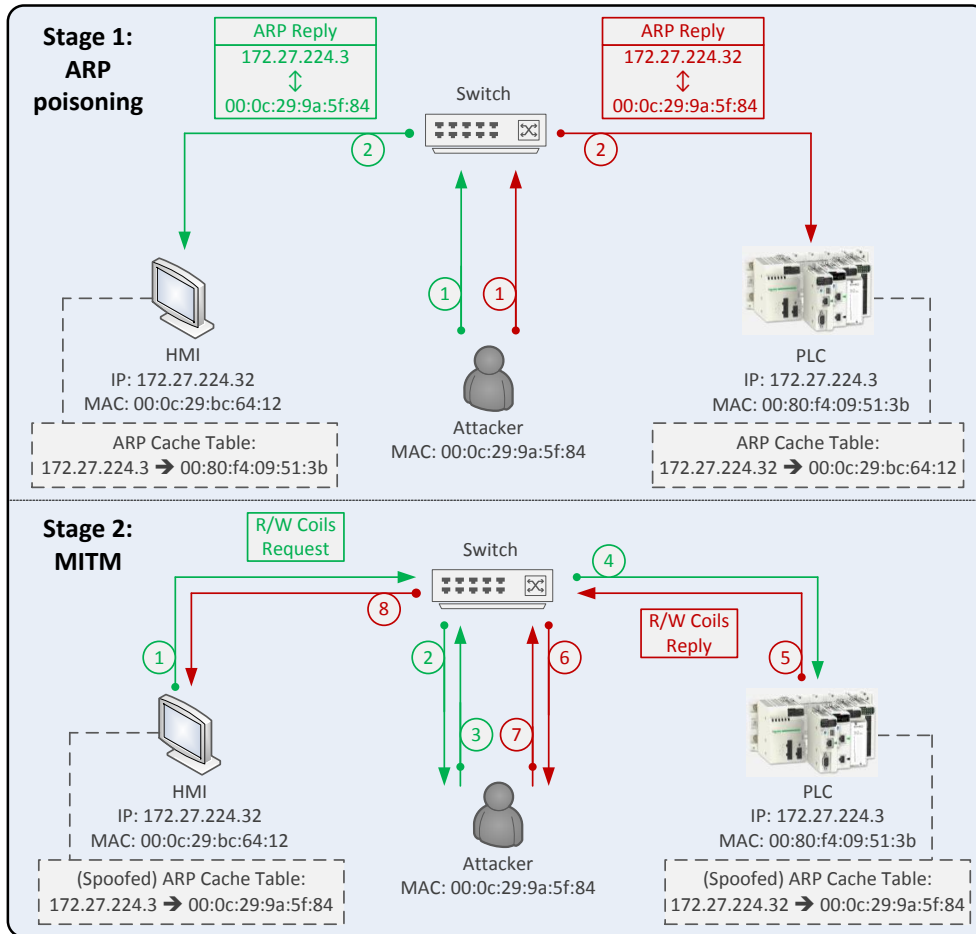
Stage 1:
ARP
poisoning

ARP Reply
172.27.224.3
↕
00:0c:29:9a:5f:84

ARP Reply
172.27.224.32
↕
00:0c:29:9a:5f:84

Switch

2

2

1

1

HMI
IP: 172.27.224.32
MAC: 00:0c:29:bc:64:12

ARP Cache Table:
172.27.224.3 ➔ 00:80:f4:09:51:3b

Attacker
MAC: 00:0c:29:9a:5f:84

PLC
IP: 172.27.224.3
MAC: 00:80:f4:09:51:3b

ARP Cache Table:
172.27.224.32 ➔ 00:0c:29:bc:64:12

Stage 2:
MITM

R/W Coils
Request

Switch

4

8

R/W Coils
Reply

1

2

6

5

3

7

HMI
IP: 172.27.224.32
MAC: 00:0c:29:bc:64:12

(Spoofed) ARP Cache Table:
172.27.224.3 ➔ 00:0c:29:9a:5f:84

Attacker
MAC: 00:0c:29:9a:5f:84

PLC
IP: 172.27.224.3
MAC: 00:80:f4:09:51:3b

(Spoofed) ARP Cache Table:
172.27.224.32 ➔ 00:0c:29:9a:5f:84